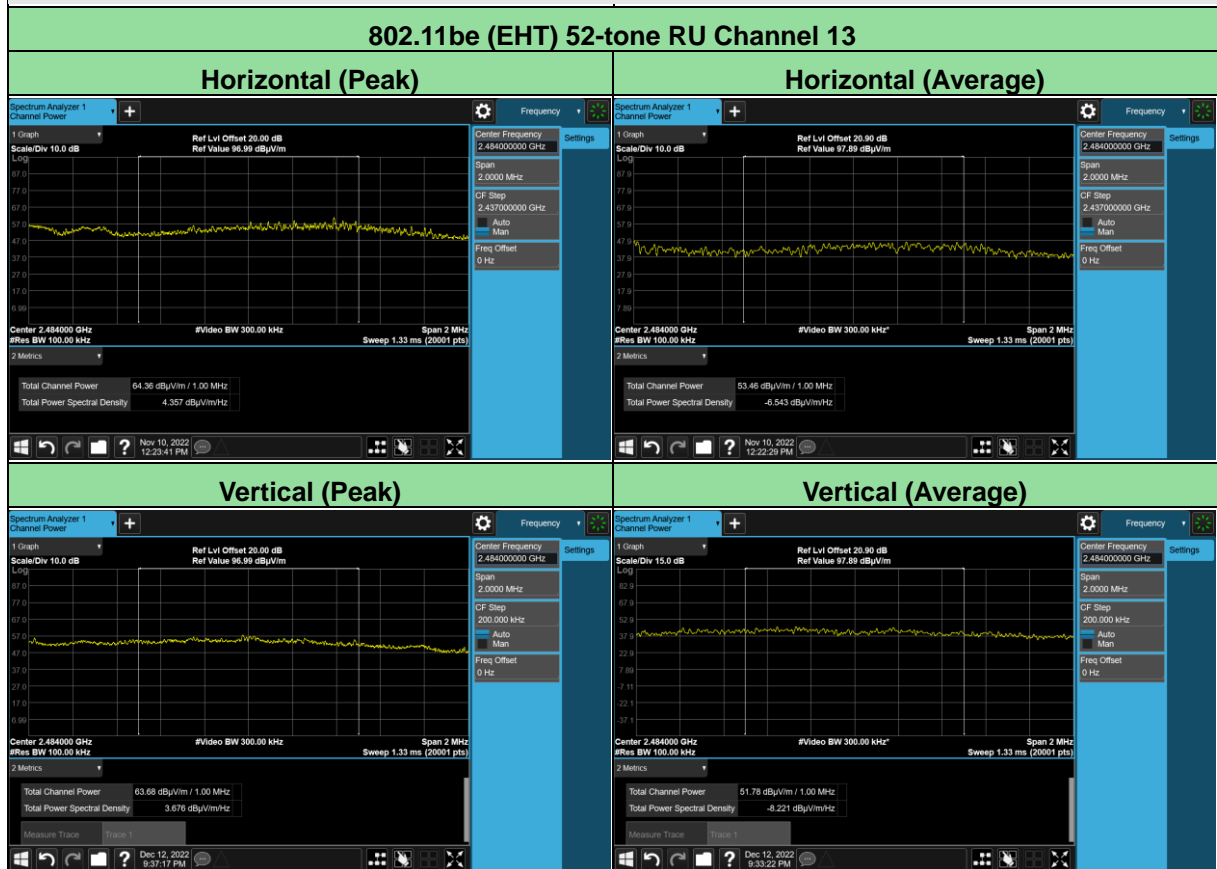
802.11be (EHT) 52-tone RU Channel 13

Horizontal (Peak)

Spectrum Analyzer 1
Channel Power
Frequency
1 Graph
Scale/Div 10.0 dB
Log
Ref Lvl Offset 20.00 dB
Ref Value 96.99 dBµV/m
87.0
77.0
67.0
57.0
47.0
37.0
27.0
17.0
6.99
Center 2.484000 GHz
#Res BW 100.00 kHz
#Video BW 300.00 kHz
Span 2 MHz
Sweep 1.33 ms (20001 pts)
2 Metrics
Total Channel Power 64.36 dBµV/m / 1.00 MHz
Total Power Spectral Density 4.357 dBµV/m/Hz
Nov 10, 2022 12:23:41 PM
Center Frequency 2.484000000 GHz
Settings
Span 2.0000 MHz
CF Step 2.437000000 GHz
Auto
Man
Freq Offset 0 Hz

Horizontal (Average)

Spectrum Analyzer 1
Channel Power
Frequency
1 Graph
Scale/Div 10.0 dB
Log
Ref Lvl Offset 20.90 dB
Ref Value 97.89 dBµV/m
87.9
77.9
67.9
57.9
47.9
37.9
27.9
17.9
7.89
Center 2.484000 GHz
#Res BW 100.00 kHz
#Video BW 300.00 kHz*
Span 2 MHz
Sweep 1.33 ms (20001 pts)
2 Metrics
Total Channel Power 53.46 dBµV/m / 1.00 MHz
Total Power Spectral Density -6.543 dBµV/m/Hz
Nov 10, 2022 12:22:29 PM
Center Frequency 2.484000000 GHz
Settings
Span 2.0000 MHz
CF Step 2.437000000 GHz
Auto
Man
Freq Offset 0 Hz

Vertical (Peak)

Spectrum Analyzer 1
Channel Power
Frequency
1 Graph
Scale/Div 10.0 dB
Log
Ref Lvl Offset 20.00 dB
Ref Value 96.99 dBµV/m
87.0
77.0
67.0
57.0
47.0
37.0
27.0
17.0
6.99
Center 2.484000 GHz
#Res BW 100.00 kHz
#Video BW 300.00 kHz
Span 2 MHz
Sweep 1.33 ms (20001 pts)
2 Metrics
Total Channel Power 63.68 dBµV/m / 1.00 MHz
Total Power Spectral Density 3.676 dBµV/m/Hz
Measure Trace Trace 1
Dec 12, 2022 9:37:17 PM
Center Frequency 2.484000000 GHz
Settings
Span 2.0000 MHz
CF Step 200.000 kHz
Auto
Man
Freq Offset 0 Hz

Vertical (Average)

Spectrum Analyzer 1
Channel Power
Frequency
1 Graph
Scale/Div 15.0 dB
Log
Ref Lvl Offset 20.90 dB
Ref Value 97.89 dBµV/m
82.9
67.9
52.9
37.9
22.9
7.89
-7.11
-22.1
-37.1
Center 2.484000 GHz
#Res BW 100.00 kHz
#Video BW 300.00 kHz*
Span 2 MHz
Sweep 1.33 ms (20001 pts)
2 Metrics
Total Channel Power 51.78 dBµV/m / 1.00 MHz
Total Power Spectral Density -8.221 dBµV/m/Hz
Measure Trace Trace 1
Dec 12, 2022 9:33:22 PM
Center Frequency 2.484000000 GHz
Settings
Span 2.0000 MHz
CF Step 200.000 kHz
Auto
Man
Freq Offset 0 Hz